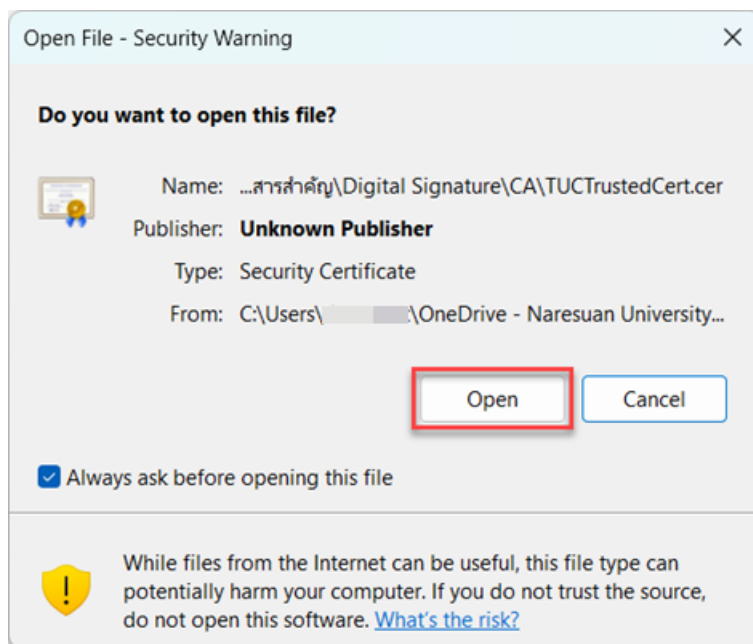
Open File - Security Warning

Do you want to open this file?

Name: ...สารสำคัญ\Digital Signature\CA\TUCTrustedCert.cer

Publisher: Unknown Publisher

Type: Security Certificate

From: C:\Users\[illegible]\OneDrive - Naresuan University...

Open

Cancel

Always ask before opening this file

While files from the Internet can be useful, this file type can potentially harm your computer. If you do not trust the source, do not open this software. What's the risk?